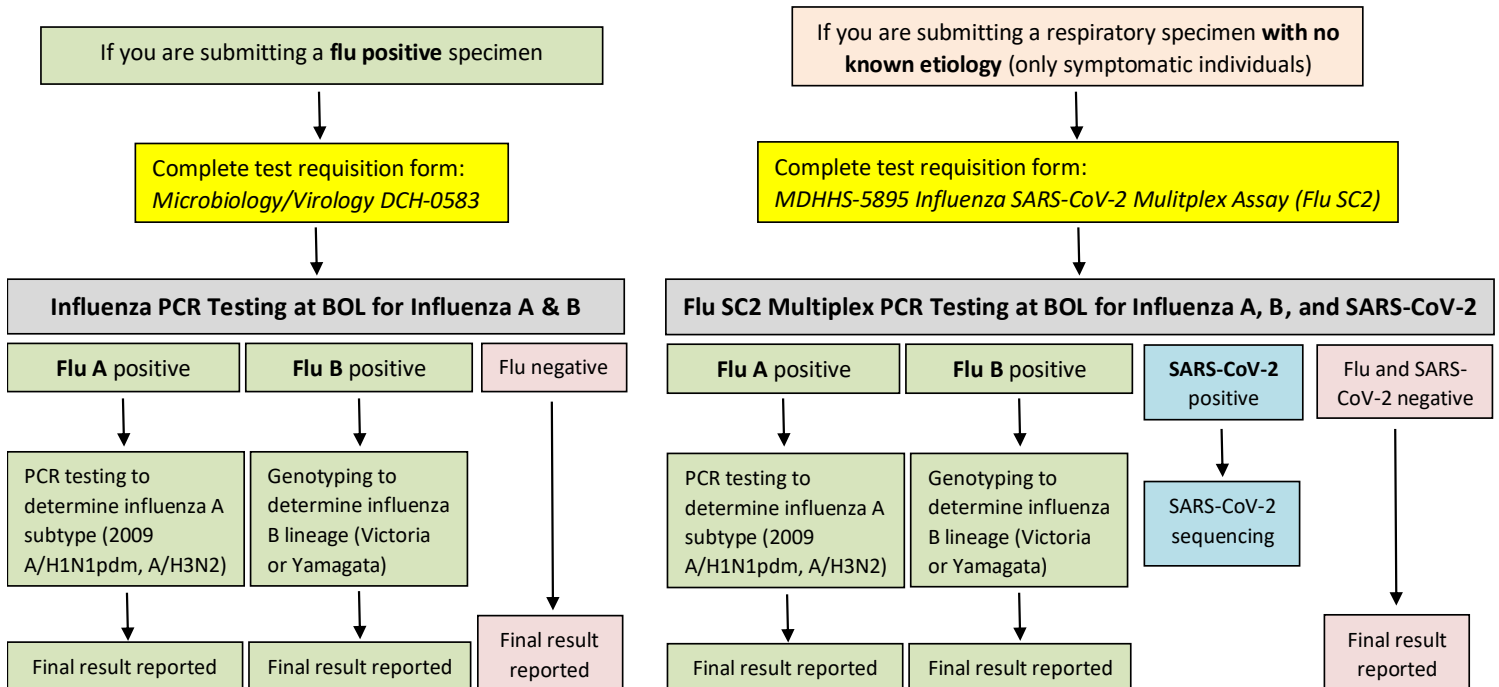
If you are submitting a **flu positive** specimen

Complete test requisition form:
*Microbiology/Virology DCH-0583*

**Influenza PCR Testing at BOL for Influenza A & B**

**Flu A** positive

**Flu B** positive

Flu negative

PCR testing to determine influenza A subtype (2009 A/H1N1pdm, A/H3N2)

Genotyping to determine influenza B lineage (Victoria or Yamagata)

Final result reported

Final result reported

Final result reported

If you are submitting a respiratory specimen **with no known etiology** (only symptomatic individuals)

Complete test requisition form:
*MDHHS-5895 Influenza SARS-CoV-2 Mulitplex Assay (Flu SC2)*

**Flu SC2 Multiplex PCR Testing at BOL for Influenza A, B, and SARS-CoV-2**

**Flu A** positive

**Flu B** positive

**SARS-CoV-2** positive

Flu and SARS-CoV-2 negative

PCR testing to determine influenza A subtype (2009 A/H1N1pdm, A/H3N2)

Genotyping to determine influenza B lineage (Victoria or Yamagata)

SARS-CoV-2 sequencing

Final result reported

Final result reported

Final result reported